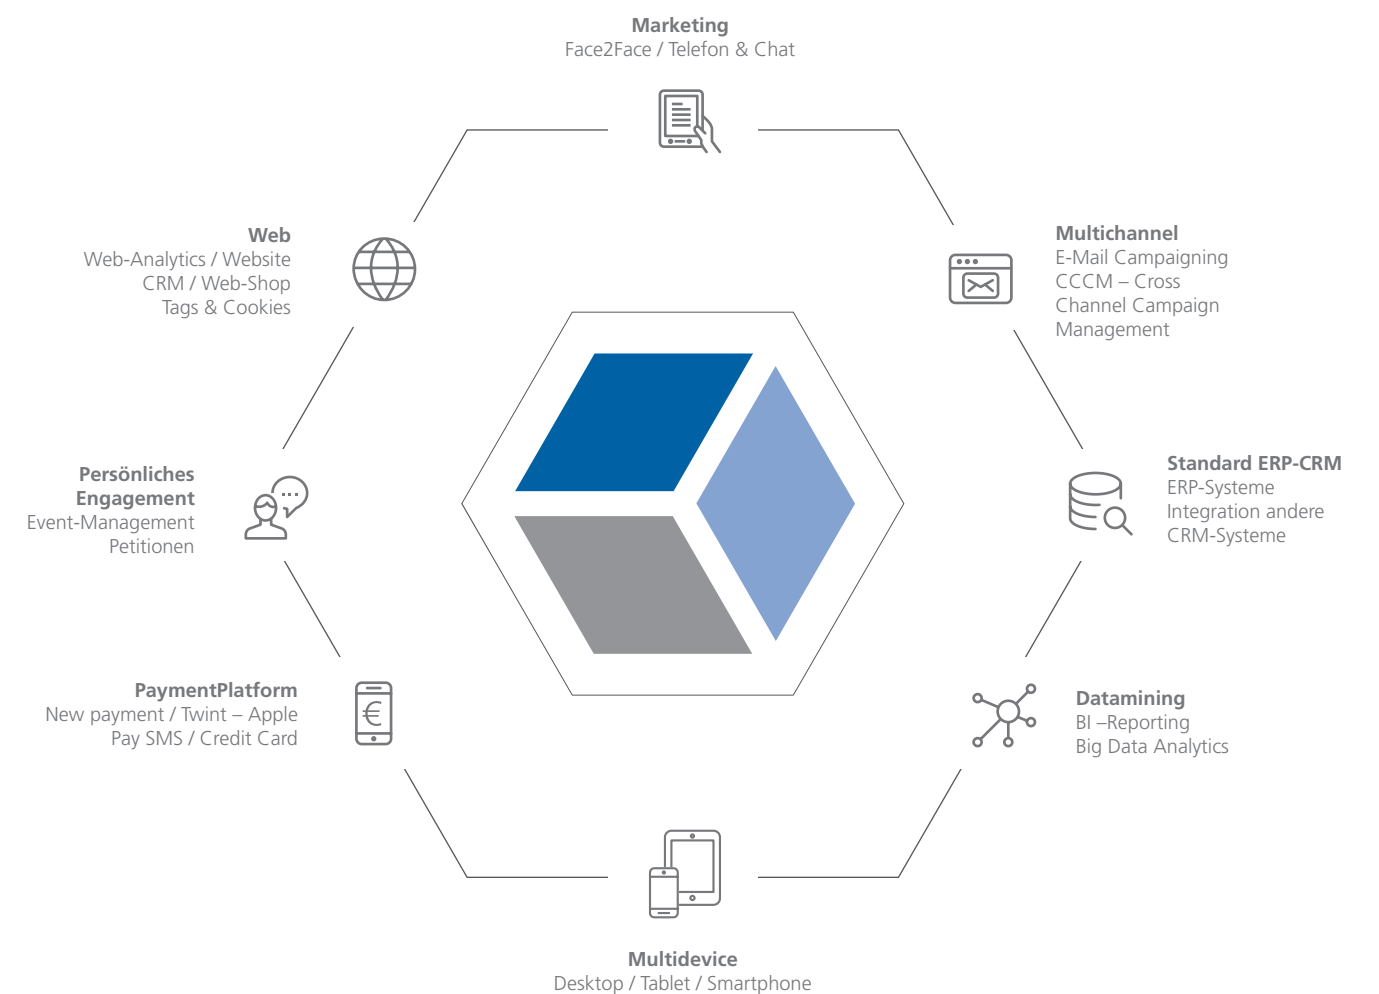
Marketing
Face2Face / Telefon & Chat

Web
Web-Analytics / Website
CRM / Web-Shop
Tags & Cookies

Multichannel
E-Mail Campaigning
CCCM – Cross
Channel Campaign
Management

Persönliches
Engagement
Event-Management
Petitionen

Standard ERP-CRM
ERP-Systeme
Integration andere
CRM-Systeme

PaymentPlatform
New payment / Twint – Apple
Pay SMS / Credit Card

Datamining
BI –Reporting
Big Data Analytics

Multidevice
Desktop / Tablet / Smartphone